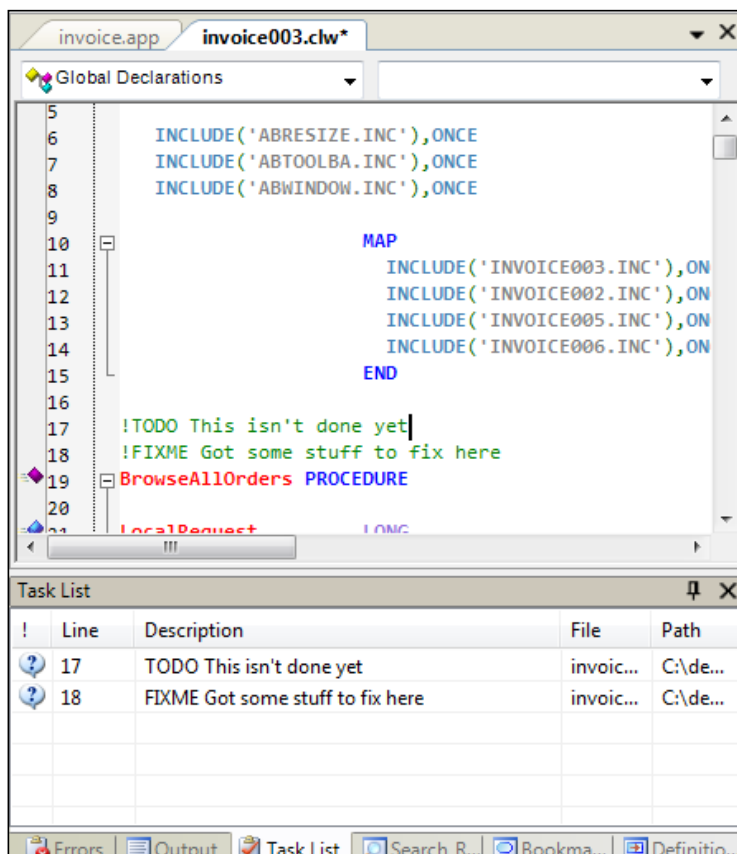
invoice.app invoice003.clw*

Global Declarations

5
6 INCLUDE('ABRESIZE.INC'),ONCE
7 INCLUDE('ABTOOLBA.INC'),ONCE
8 INCLUDE('ABWINDOW.INC'),ONCE
9
10 MAP
11 INCLUDE('INVOICE003.INC'),ON
12 INCLUDE('INVOICE002.INC'),ON
13 INCLUDE('INVOICE005.INC'),ON
14 INCLUDE('INVOICE006.INC'),ON
15 END
16
17 !TODO This isn't done yet
18 !FIXME Got some stuff to fix here
19 BrowseAllOrders PROCEDURE
20
21 LocalRequest LONG

Task List

| ! | Line | Description | File | Path |
|---|---|---|---|---|
| | 17 | TODO This isn't done yet | invoic... | C:\de... |
| | 18 | FIXME Got some stuff to fix here | invoic... | C:\de... |

Errors | Output | Task List | Search R... | Bookma... | Definitio...